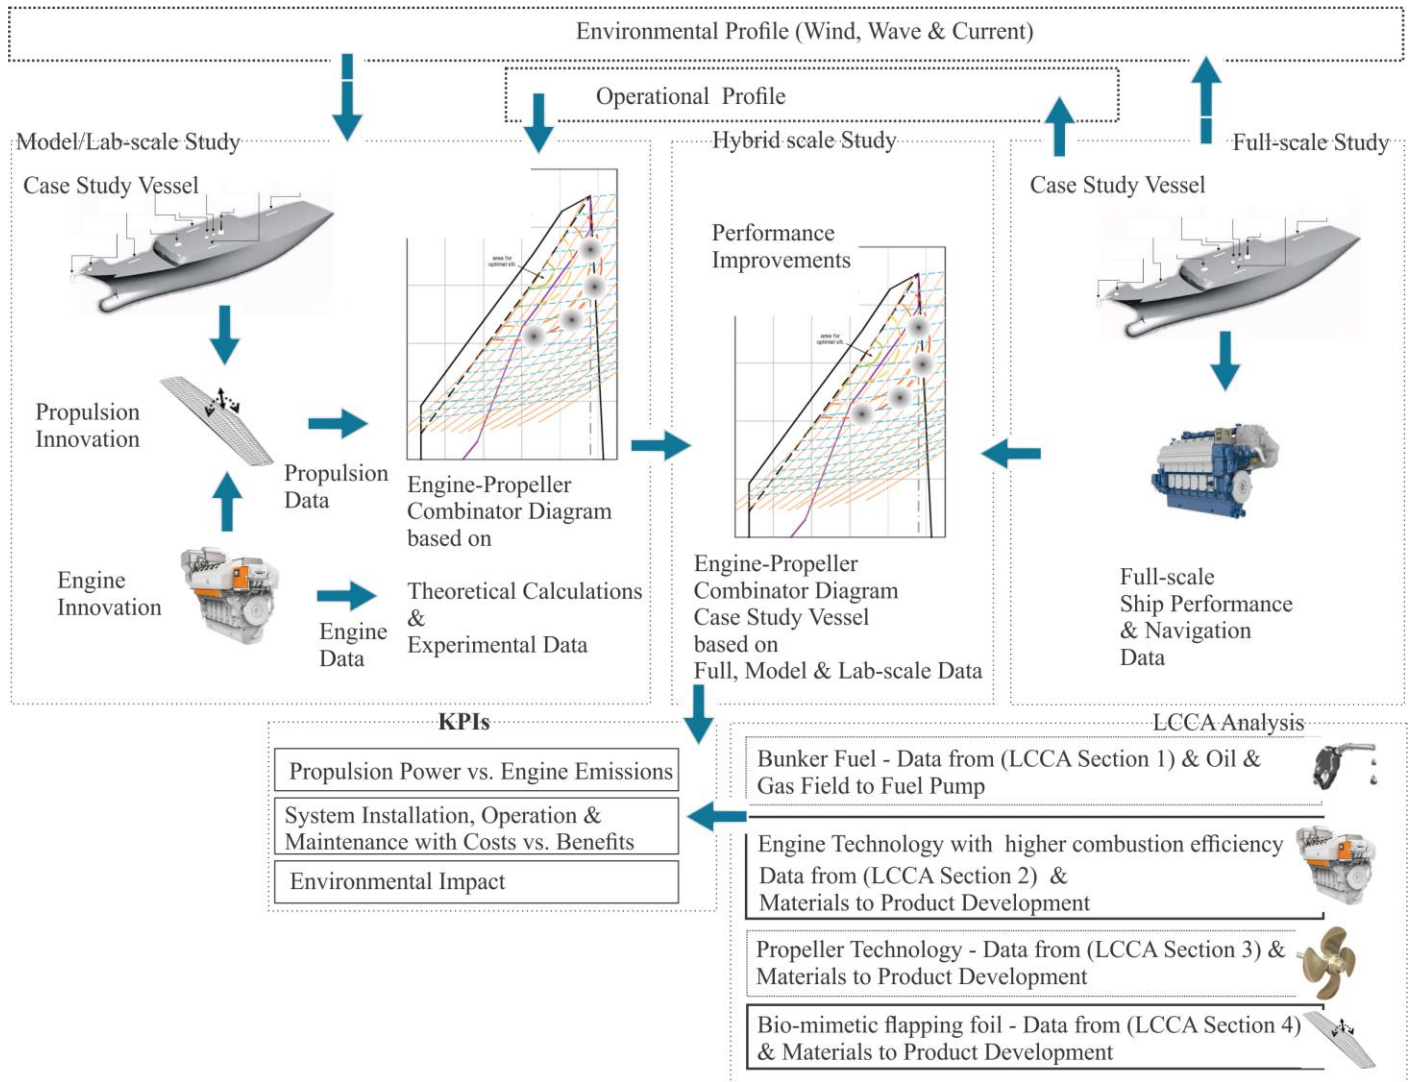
Environmental Profile (Wind, Wave & Current)

Operational Profile

Model/Lab-scale Study

Case Study Vessel

Propulsion Innovation

Engine Innovation

Propulsion Data

Engine Data

area for optimal sfc

Engine-Propeller Combinator Diagram based on

Theoretical Calculations & Experimental Data

Hybrid scale Study

Performance Improvements

area for optimal sfc

Engine-Propeller Combinator Diagram Case Study Vessel based on Full, Model & Lab-scale Data

Full-scale Study

Case Study Vessel

Full-scale Ship Performance & Navigation Data

KPIs

Propulsion Power vs. Engine Emissions

System Installation, Operation & Maintenance with Costs vs. Benefits

Environmental Impact

LCCA Analysis

Bunker Fuel - Data from (LCCA Section 1) & Oil & Gas Field to Fuel Pump

Engine Technology with higher combustion efficiency Data from (LCCA Section 2) & Materials to Product Development

Propeller Technology - Data from (LCCA Section 3) & Materials to Product Development

Bio-mimetic flapping foil - Data from (LCCA Section 4) & Materials to Product Development